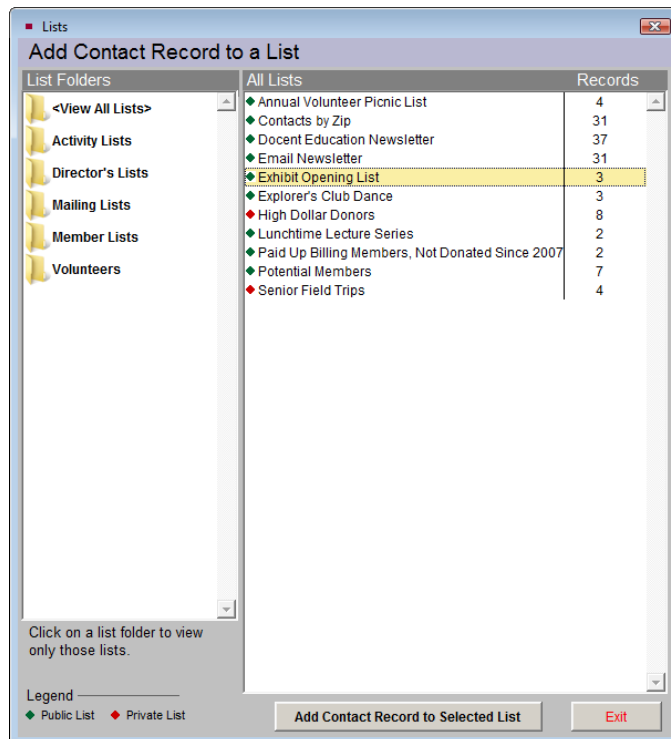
Lists

Add Contact Record to a List

List Folders

<View All Lists>
Activity Lists
Director's Lists
Mailing Lists
Member Lists
Volunteers

Click on a list folder to view only those lists.

Legend
◆ Public List ◆ Private List

| All Lists | Records |
|---|---|
| ◆ Annual Volunteer Picnic List | 4 |
| ◆ Contacts by Zip | 31 |
| ◆ Docent Education Newsletter | 37 |
| ◆ Email Newsletter | 31 |
| ◆ Exhibit Opening List | 3 |
| ◆ Explorer's Club Dance | 3 |
| ◆ High Dollar Donors | 8 |
| ◆ Lunchtime Lecture Series | 2 |
| ◆ Paid Up Billing Members, Not Donated Since 2007 | 2 |
| ◆ Potential Members | 7 |
| ◆ Senior Field Trips | 4 |

Add Contact Record to Selected List

Exit